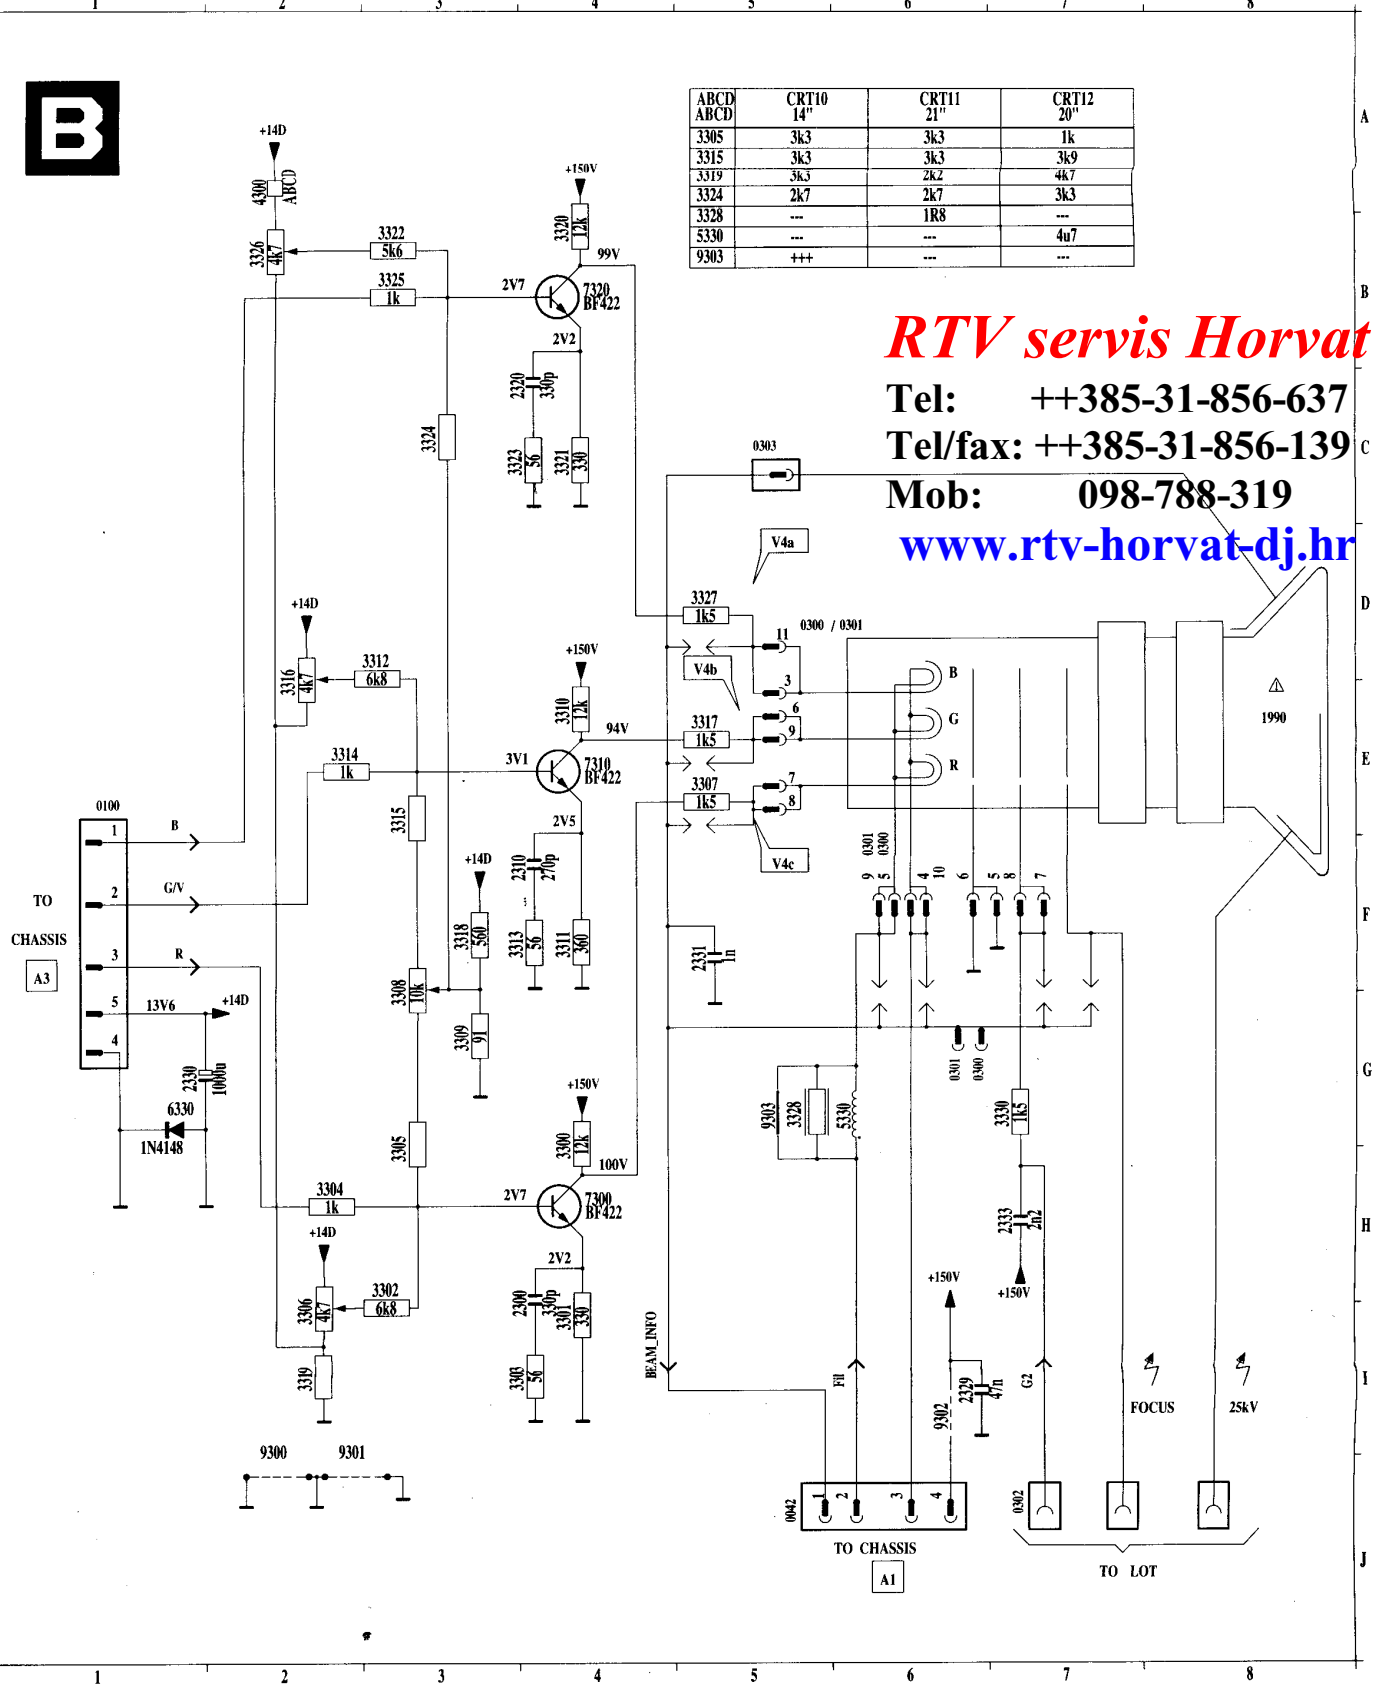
1 2 3 4 5 6 7 8

B

| ABCD ABCD | CRT10 14" | CRT11 21" | CRT12 20" |
|---|---|---|---|
| 3305 | 3k3 | 3k3 | 1k |
| 3315 | 3k3 | 3k3 | 3k9 |
| 3319 | 3k3 | 2k2 | 4k7 |
| 3324 | 2k7 | 2k7 | 3k3 |
| 3328 | --- | 1R8 | --- |
| 5330 | --- | --- | 4u7 |
| 9303 | +++ | --- | --- |

RTV servis Horvat
Tel: ++385-31-856-637
Tel/fax: ++385-31-856-139
Mob: 098-788-319
www.rtv-horvat-dj.hr

A B C D E F G H I J

+14D
4300 ABCD
3326 4k7
3322 5k6
3325 1k
+150V
3320 12k
99V
2V7
7320 BF422
2V2
2320 330p
3324
3323 56
3321 330
0303
V4a
3327 1k5
0300 / 0301
11
3
V4b
6
9
+14D
3316 4k7
3312 6k8
+150V
3310 12k
94V
3317 1k5
3314 1k
3V1
7310 BF422
3307 1k5
7
8
B
G
R
1990
0100
1
B
2
G/V
TO CHASSIS A3
3
R
5
13V6
+14D
4
2330 1000u
6330
1N4148
3315
2V5
+14D
2310 270p
3318 560
3313 56
3311 360
3308 10k
3309 91
V4c
2331 1n
0301 0300
9 5 4 10 6 5 8 7
0301 0300
9303 3328 5330
3330 1k5
2333 2n2
+150V
3305
3304 1k
2V7
7300 BF422
3300 12k
100V
+150V
+14D
3306 4k7
3302 6k8
3319
2V2
2300 330p
3301 330
3303 56
BEAM_INFO
Fil
+150V
9302
2329 47n
G2
FOCUS
25kV
9300 9301
0042
1 2 3 4
TO CHASSIS
A1
0302
TO LOT
1 2 3 4 5 6 7 8